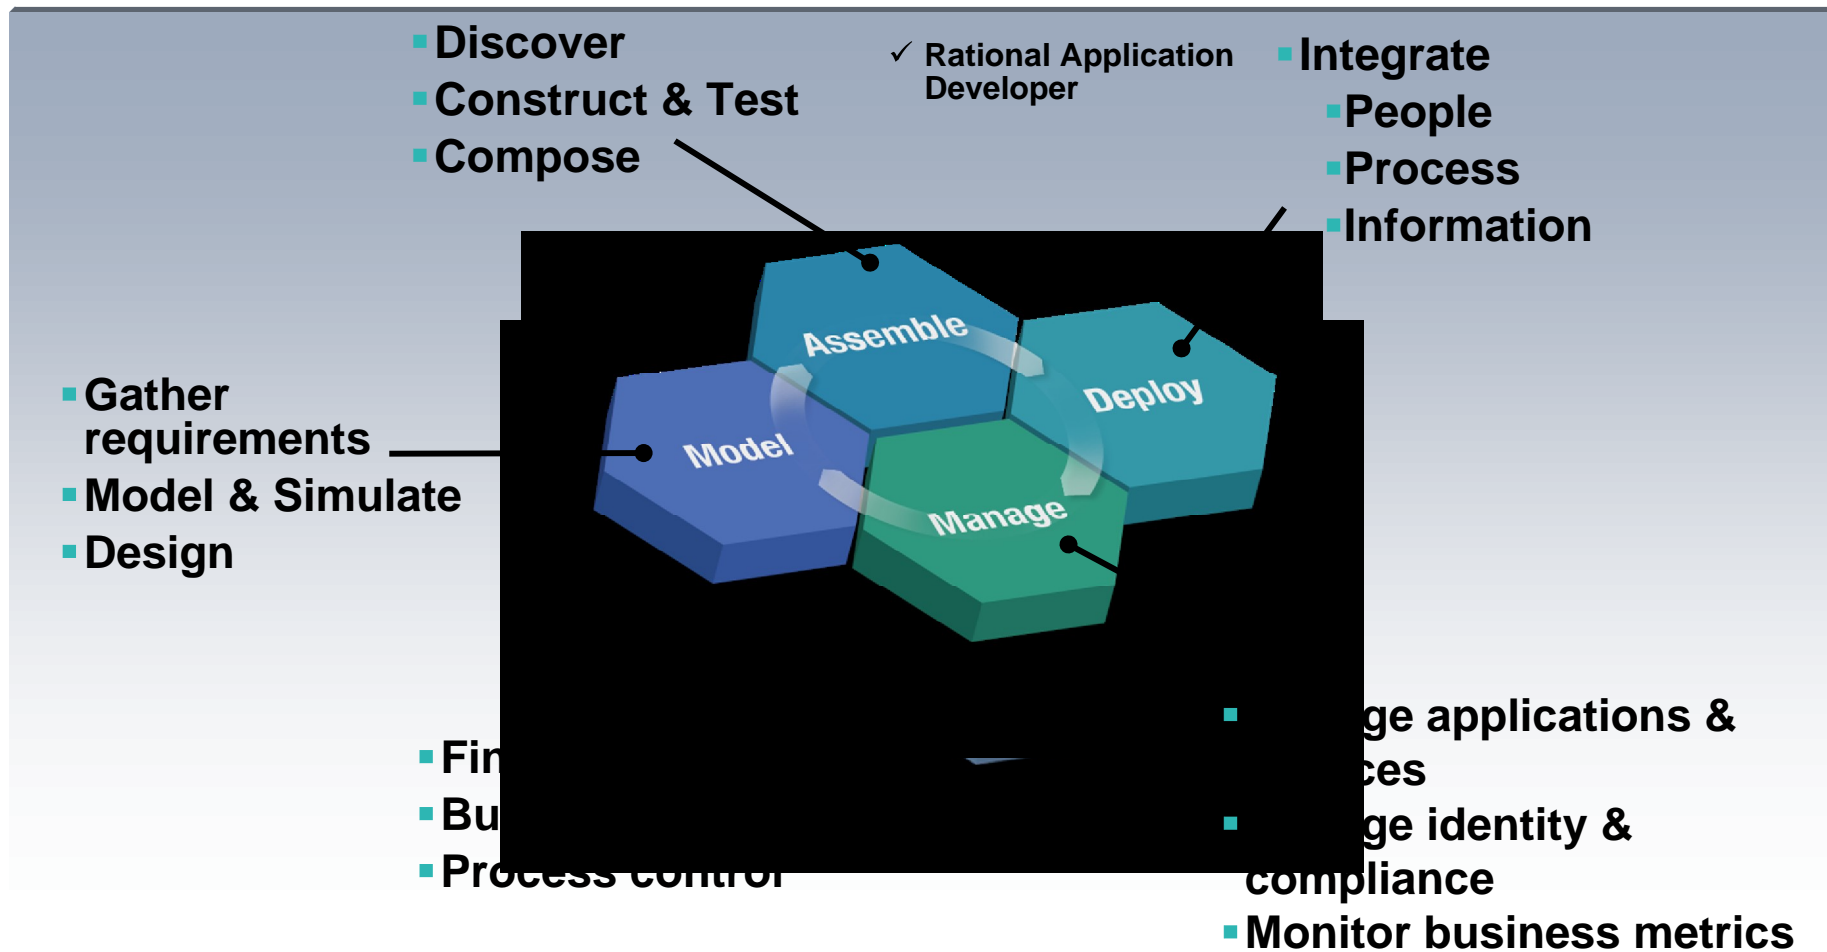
Discover
Construct & Test
Compose

✓ Rational Application Developer

Integrate
People
Process
Information

Assemble
Deploy
Model
Manage

Gather requirements
Model & Simulate
Design

Fi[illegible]
Bu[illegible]
Pr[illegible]

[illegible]ge applications & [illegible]ces
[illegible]ge identity & compliance
Monitor business metrics